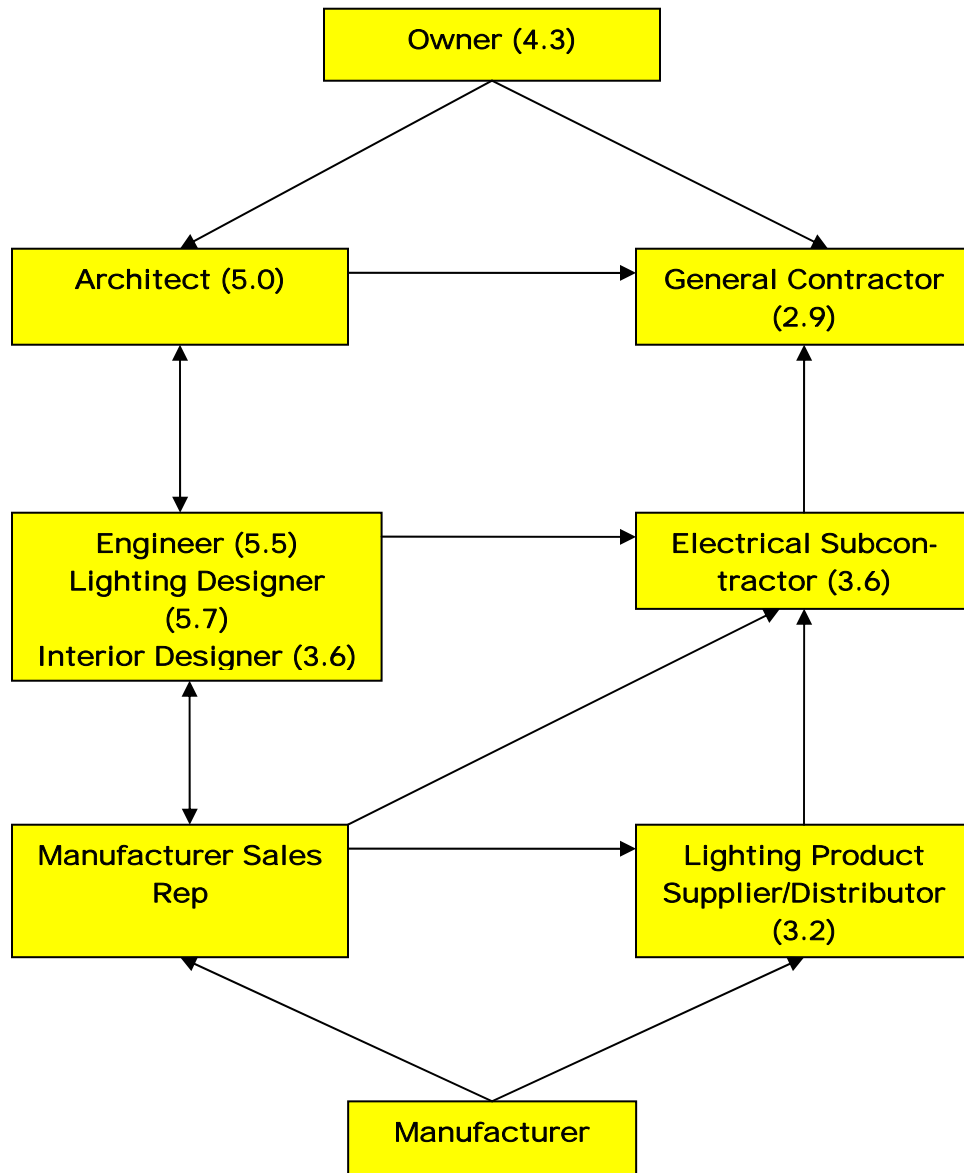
Owner (4.3)

Architect (5.0)

General Contractor (2.9)

Engineer (5.5)
Lighting Designer (5.7)
Interior Designer (3.6)

Electrical Subcontractor (3.6)

Manufacturer Sales Rep

Lighting Product Supplier/Distributor (3.2)

Manufacturer